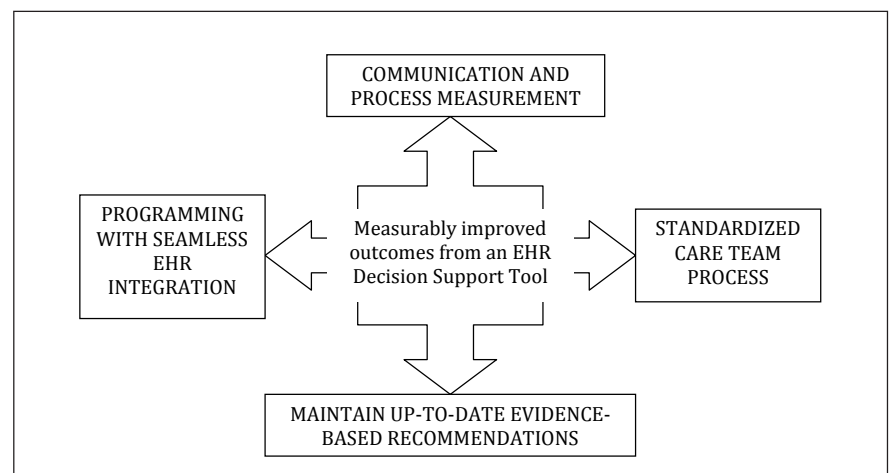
COMMUNICATION AND PROCESS MEASUREMENT

PROGRAMMING WITH SEAMLESS EHR INTEGRATION

Measurably improved outcomes from an EHR Decision Support Tool

STANDARDIZED CARE TEAM PROCESS

MAINTAIN UP-TO-DATE EVIDENCE-BASED RECOMMENDATIONS